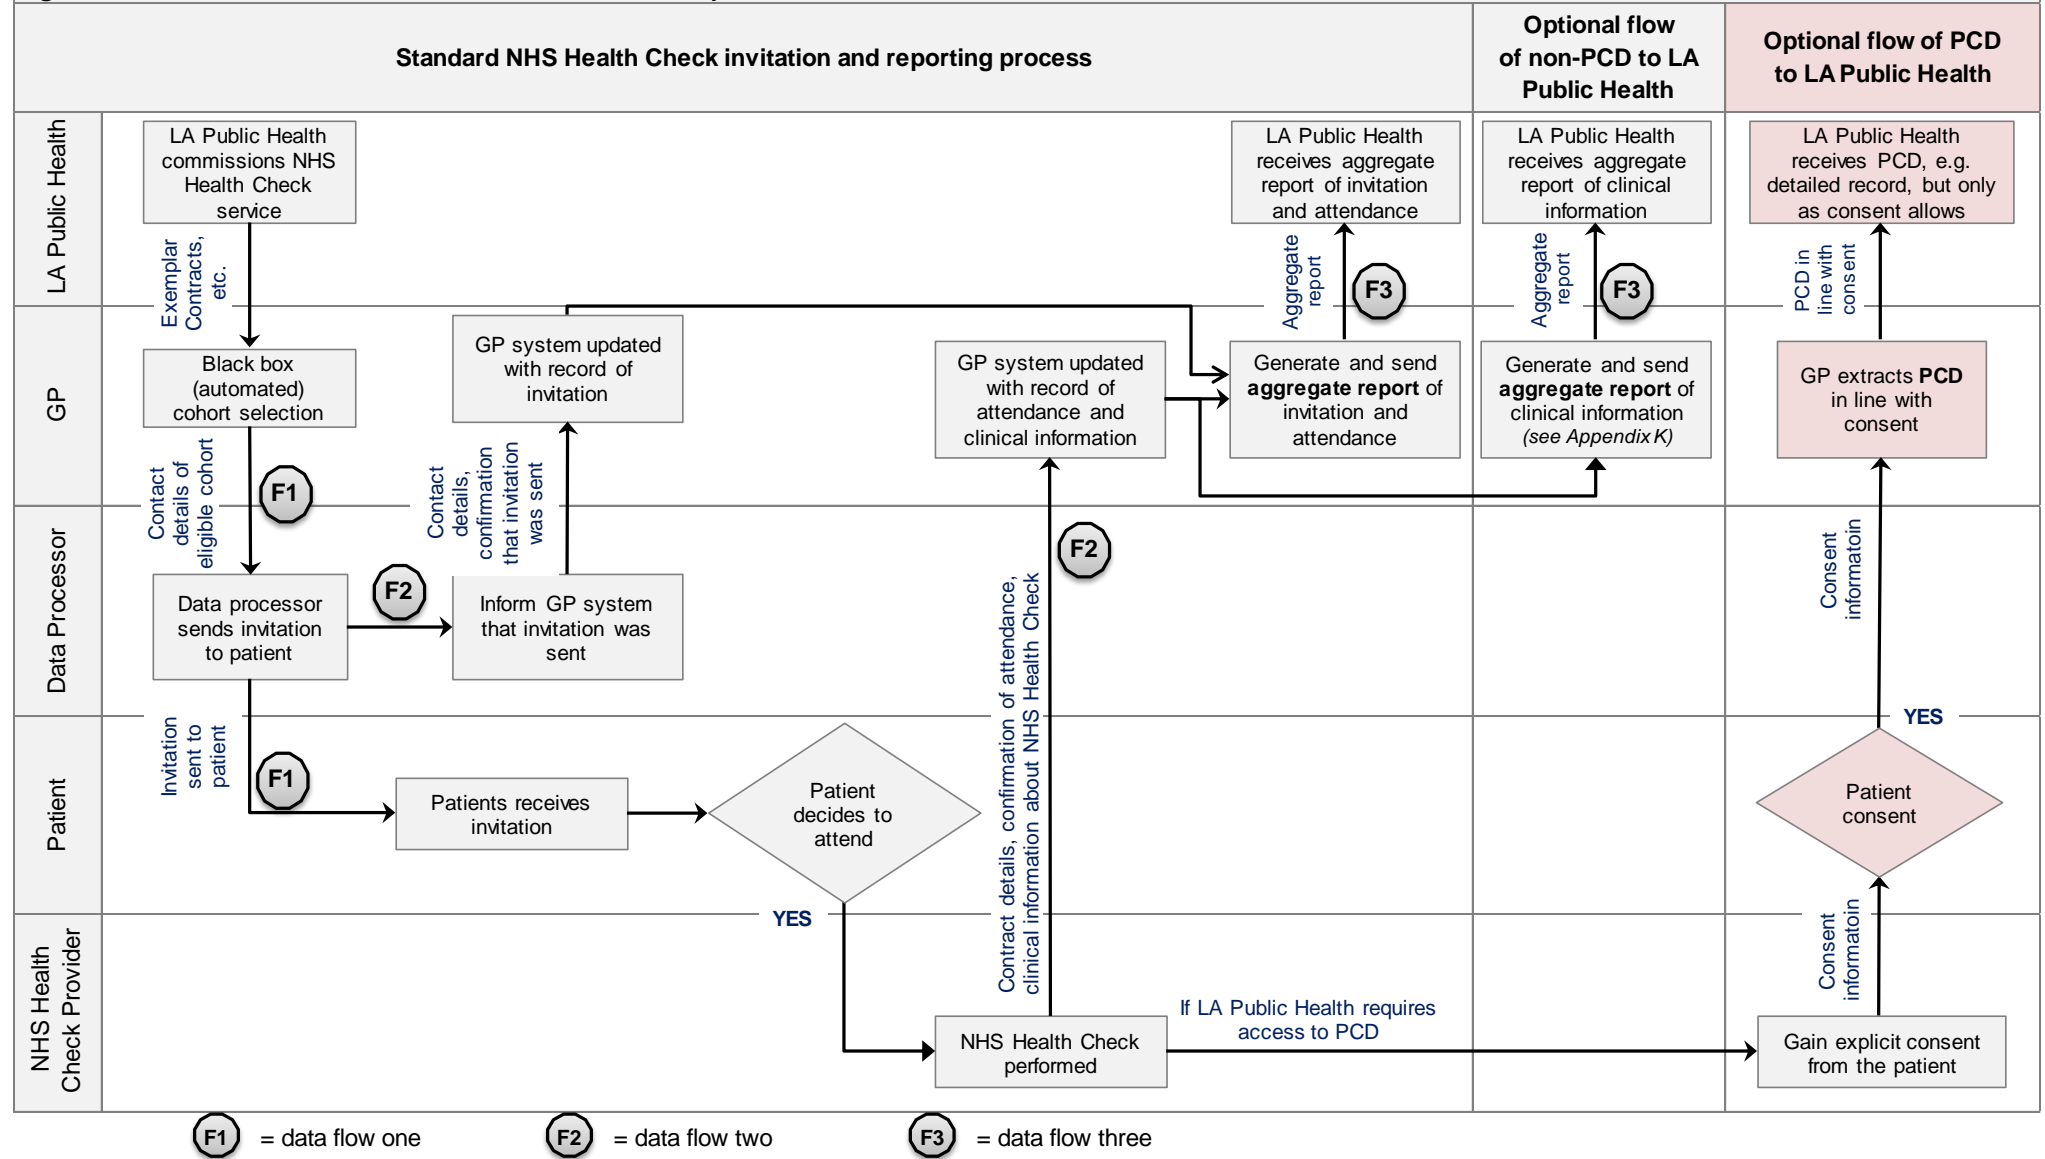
Standard NHS Health Check invitation and reporting process

Optional flow of non-PCD to LA Public Health

Optional flow of PCD to LA Public Health

LA Public Health

GP

Data Processor

Patient

NHS Health Check Provider

LA Public Health commissions NHS Health Check service

Exemplar Contracts, etc.

Black box (automated) cohort selection

Contact details of eligible cohort

F1

Data processor sends invitation to patient

F2

Inform GP system that invitation was sent

Contact details, confirmation that invitation was sent

GP system updated with record of invitation

Invitation sent to patient

F1

Patients receives invitation

Patient decides to attend

YES

NHS Health Check performed

Contract details, confirmation of attendance, clinical information about NHS Health Check

F2

GP system updated with record of attendance and clinical information

LA Public Health receives aggregate report of invitation and attendance

Aggregate report

F3

Generate and send **aggregate report** of invitation and attendance

LA Public Health receives aggregate report of clinical information

Aggregate report

F3

Generate and send **aggregate report** of clinical information *(see Appendix K)*

LA Public Health receives PCD, e.g. detailed record, but only as consent allows

PCD in line with consent

GP extracts **PCD** in line with consent

Consent informatoin

YES

Patient consent

Consent informatoin

If LA Public Health requires access to PCD

Gain explicit consent from the patient

F1 = data flow one

F2 = data flow two

F3 = data flow three